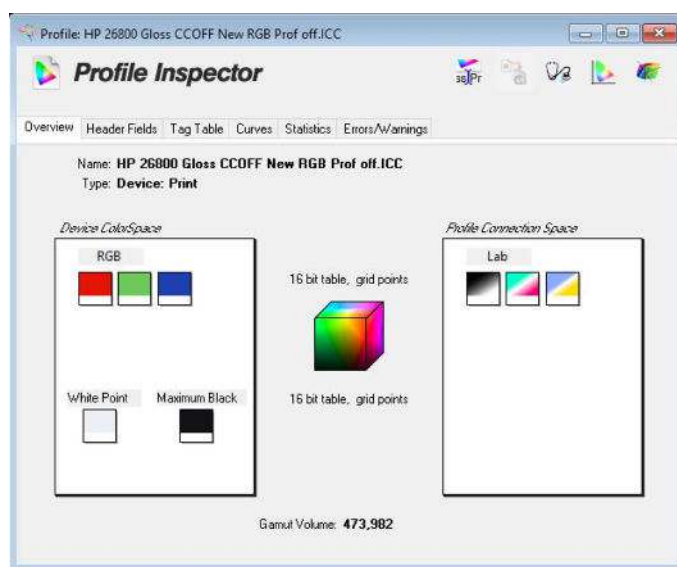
Profile: HP 26800 Gloss CCOFF New RGB Prof off.ICC

Profile Inspector

Overview | Header Fields | Tag Table | Curves | Statistics | Errors/Warnings

Name: HP 26800 Gloss CCOFF New RGB Prof off.ICC
Type: Device: Print

Device ColorSpace

RGB

White Point

Maximum Black

16 bit table, grid points

16 bit table, grid points

Profile Connection Space

Lab

Gamut Volume: 473,982